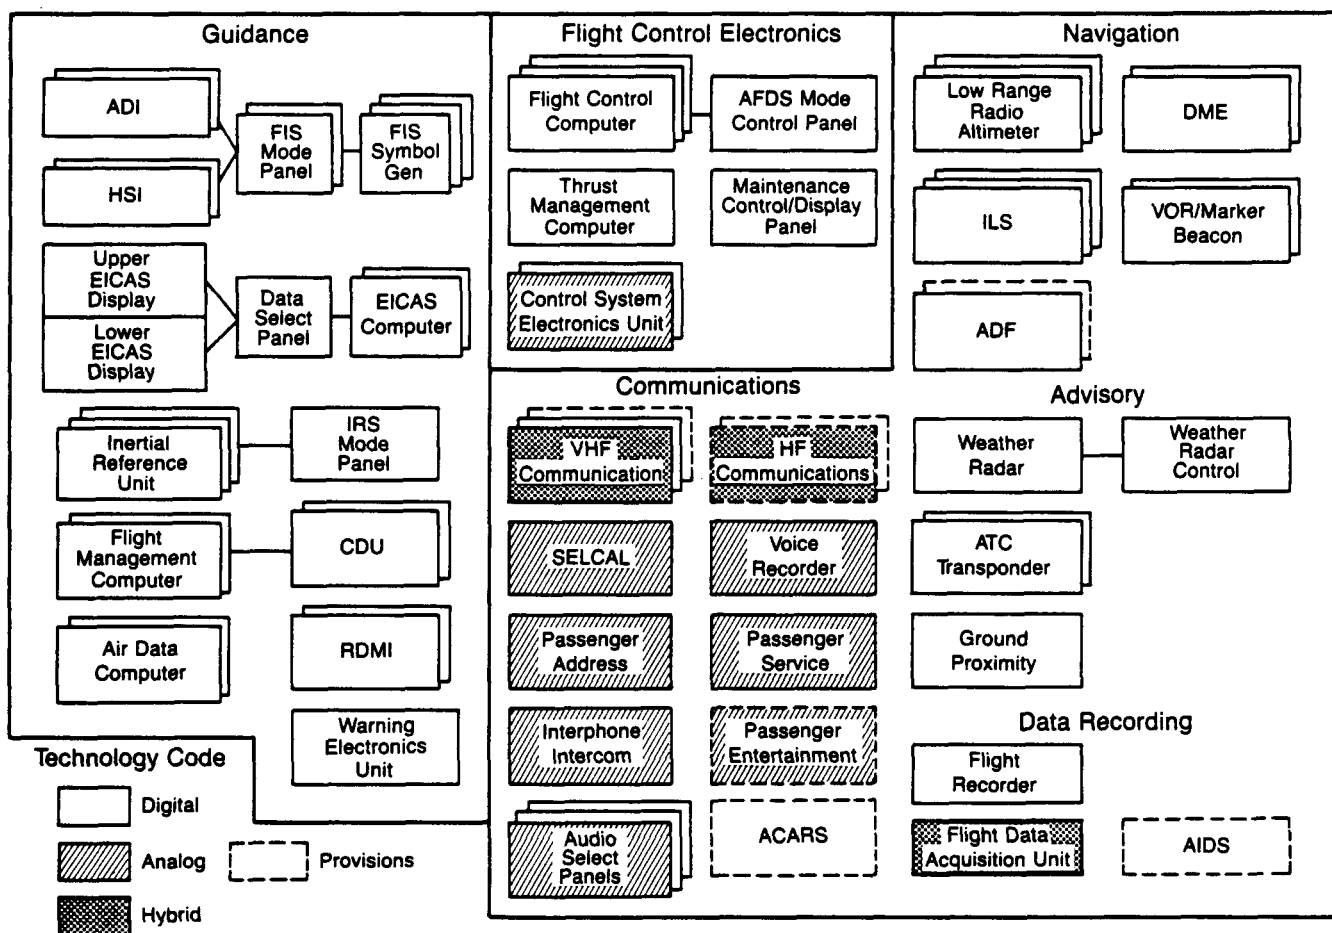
Guidance

ADI

HSI

FIS Mode Panel

FIS Symbol Gen

Upper EICAS Display

Lower EICAS Display

Data Select Panel

EICAS Computer

Inertial Reference Unit

IRS Mode Panel

Flight Management Computer

CDU

Air Data Computer

RDMI

Warning Electronics Unit

Technology Code

Digital

Analog

Provisions

Hybrid

Flight Control Electronics

Flight Control Computer

AFDS Mode Control Panel

Thrust Management Computer

Maintenance Control/Display Panel

Control System Electronics Unit

Communications

VHF Communication

HF Communications

SELCAL

Voice Recorder

Passenger Address

Passenger Service

Interphone Intercom

Passenger Entertainment

Audio Select Panels

ACARS

Navigation

Low Range Radio Altimeter

DME

ILS

VOR/Marker Beacon

ADF

Advisory

Weather Radar

Weather Radar Control

ATC Transponder

Ground Proximity

Data Recording

Flight Recorder

Flight Data Acquisition Unit

AIDS